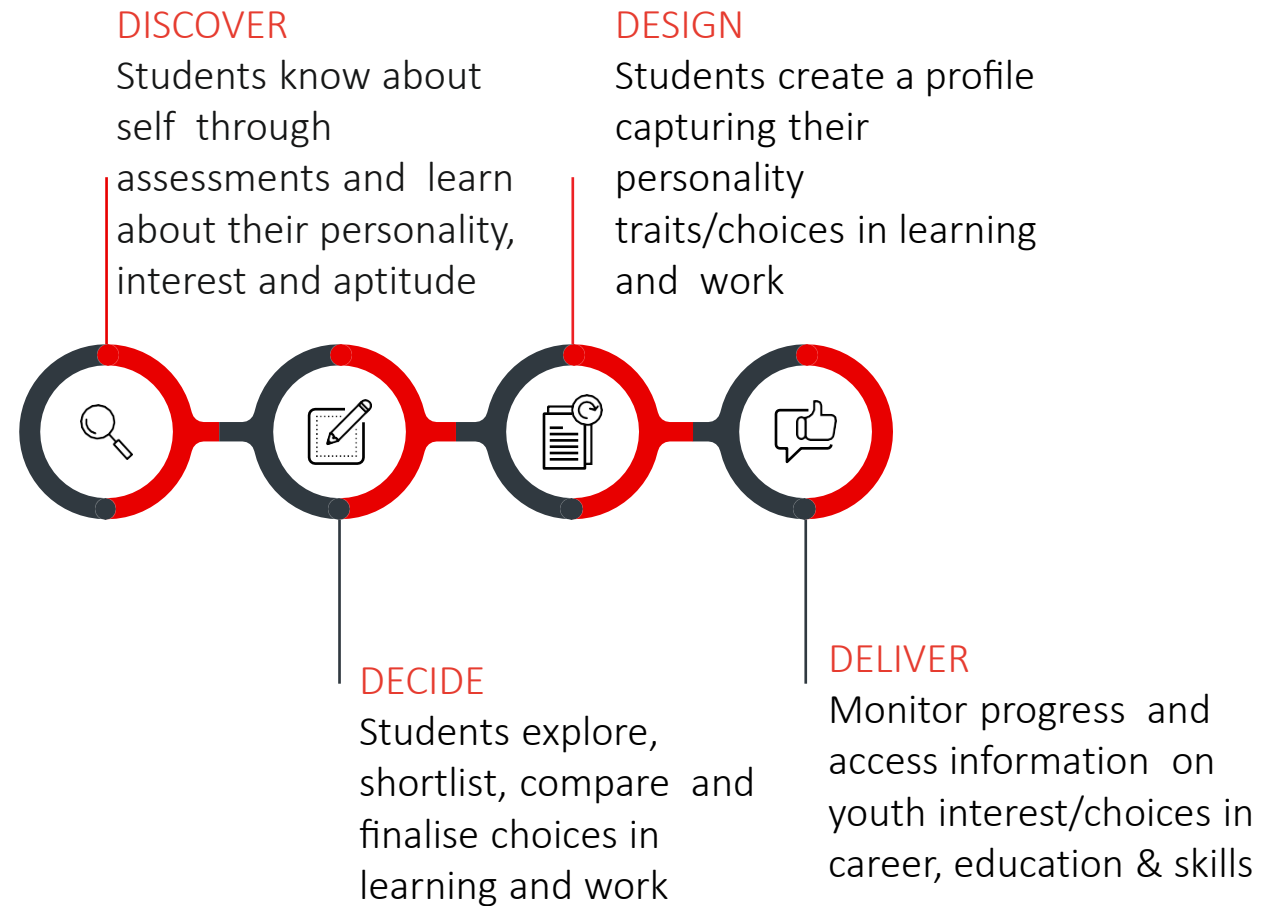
DISCOVER
Students know about self through assessments and learn about their personality, interest and aptitude

DESIGN
Students create a profile capturing their personality traits/choices in learning and work

DECIDE
Students explore, shortlist, compare and finalise choices in learning and work

DELIVER
Monitor progress and access information on youth interest/choices in career, education & skills